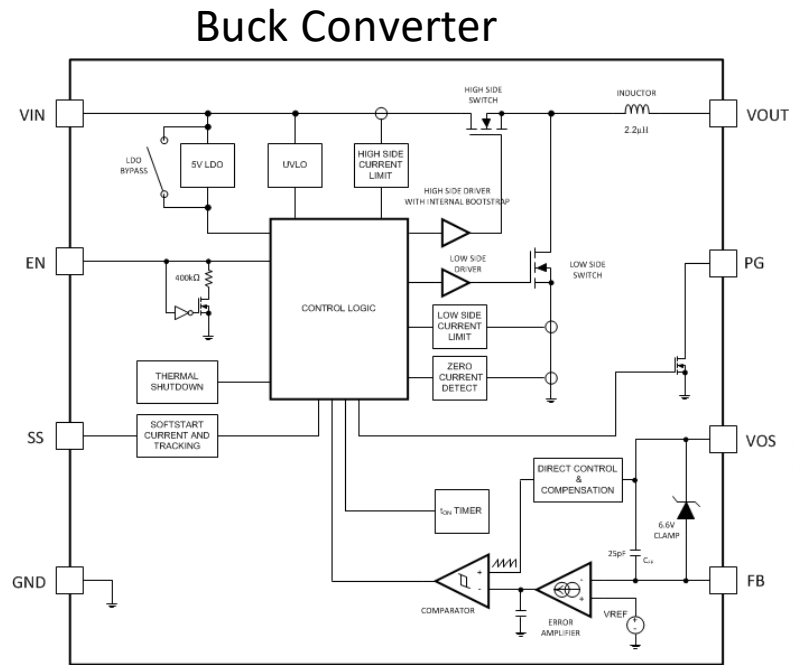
Buck Converter

VIN

LDO BYPASS

5V LDO

UVLO

HIGH SIDE CURRENT LIMIT

HIGH SIDE SWITCH

INDUCTOR

2.2µH

VOUT

HIGH SIDE DRIVER WITH INTERNAL BOOTSTRAP

EN

400kΩ

LOW SIDE DRIVER

LOW SIDE SWITCH

PG

CONTROL LOGIC

LOW SIDE CURRENT LIMIT

THERMAL SHUTDOWN

ZERO CURRENT DETECT

SS

SOFTSTART CURRENT AND TRACKING

VOS

DIRECT CONTROL & COMPENSATION

$t_{ON}$ TIMER

6.6V CLAMP

25pF

$C_{ff}$

GND

COMPARATOR

ERROR AMPLIFIER

VREF

FB